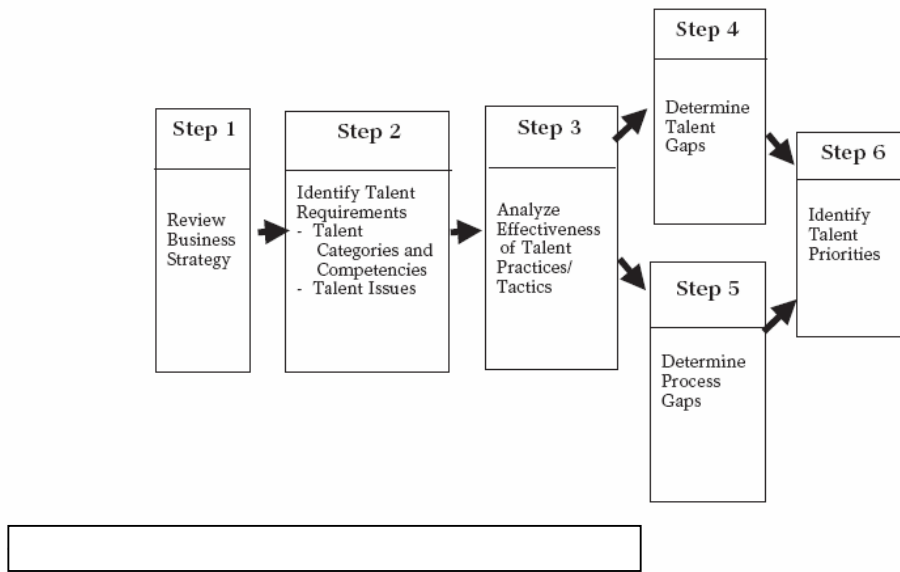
Step 1

Review Business Strategy

Step 2

Identify Talent Requirements
- Talent Categories and Competencies
- Talent Issues

Step 3

Analyze Effectiveness of Talent Practices/ Tactics

Step 4

Determine Talent Gaps

Step 5

Determine Process Gaps

Step 6

Identify Talent Priorities